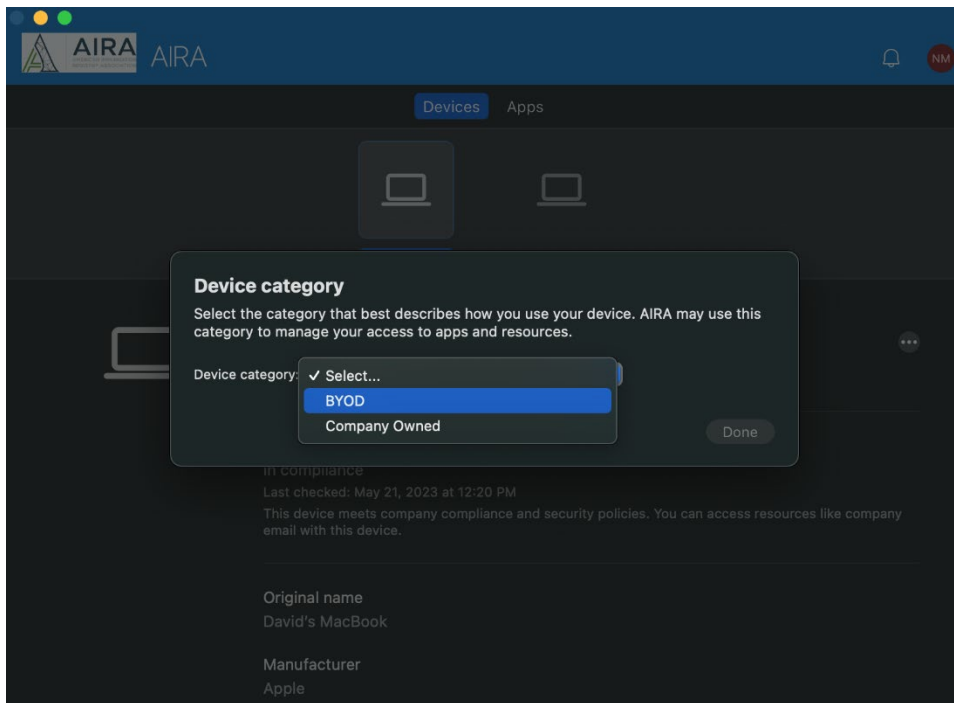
AIRA AIRA

NM

Devices Apps

Device category

Select the category that best describes how you use your device. AIRA may use this category to manage your access to apps and resources.

Device category: ✓ Select...
BYOD
Company Owned

Done

In compliance

Last checked: May 21, 2023 at 12:20 PM

This device meets company compliance and security policies. You can access resources like company email with this device.

Original name
David's MacBook

Manufacturer
Apple